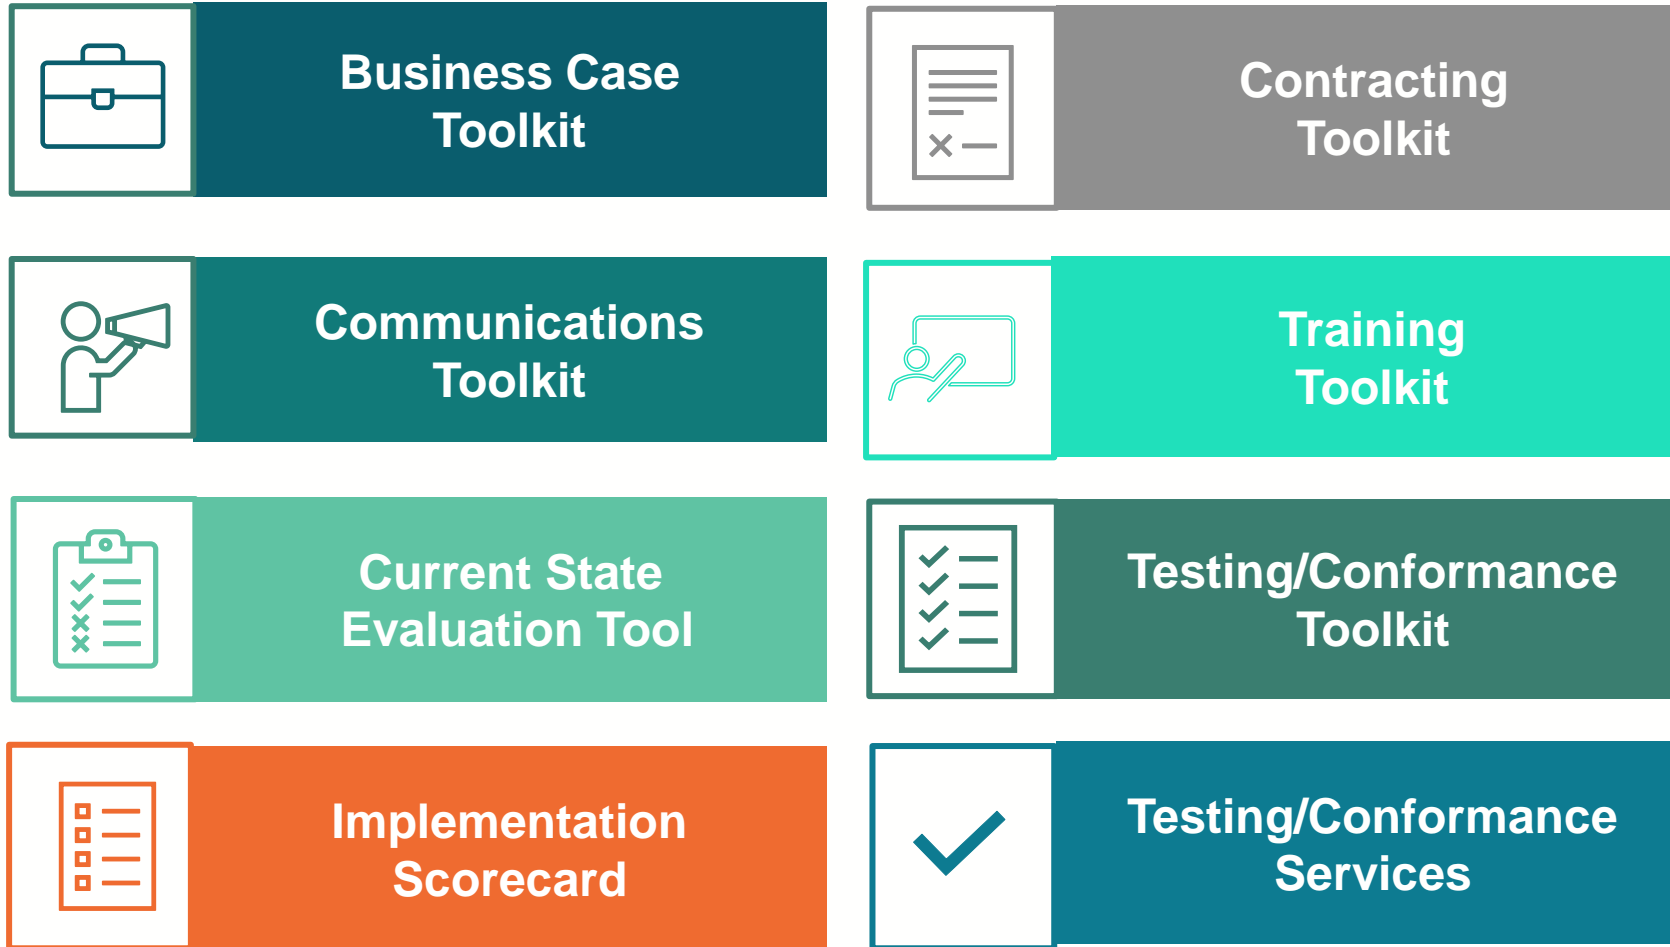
Business Case Toolkit

Communications Toolkit

Current State Evaluation Tool

Implementation Scorecard

Contracting Toolkit

Training Toolkit

Testing/Conformance Toolkit

Testing/Conformance Services